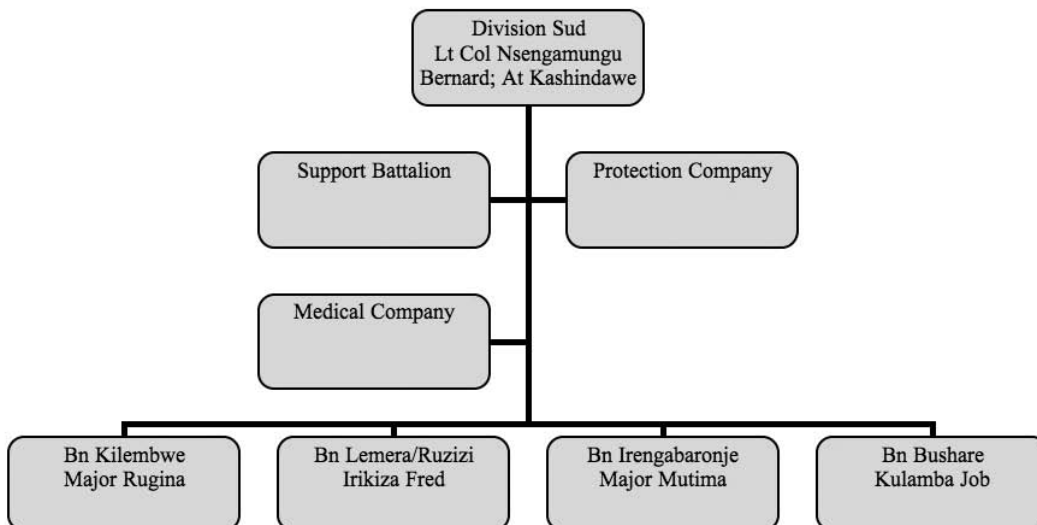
Division Sud
Lt Col Nsengamungu Bernard; At Kashindawe

Support Battalion

Protection Company

Medical Company

Bn Kilembwe
Major Rugina

Bn Lemera/Ruzizi
Irikiza Fred

Bn Irengabaronje
Major Mutima

Bn Bushare
Kulamba Job